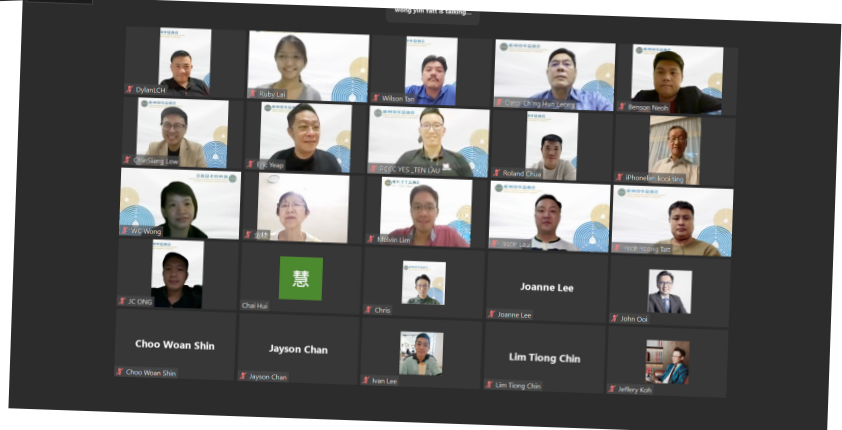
Wong yin Tan is talking...

DylanLCH
Ruby Lai
Wilson Tan
Dato' Ch'ng Huat Leong
Benson Neoh
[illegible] Low
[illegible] Yeap
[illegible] YES_TEN LAU
Roland Chua
iPhone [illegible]
WC Wong
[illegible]
Melvin Lim
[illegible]
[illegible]
JC ONG
慧
Chai Hui
Chris
Joanne Lee
Joanne Lee
John Ooi
Choo Woan Shin
Choo Woan Shin
Jayson Chan
Jayson Chan
Ivan Lee
Lim Tiong Chin
Lim Tiong Chin
Jeffery Koh